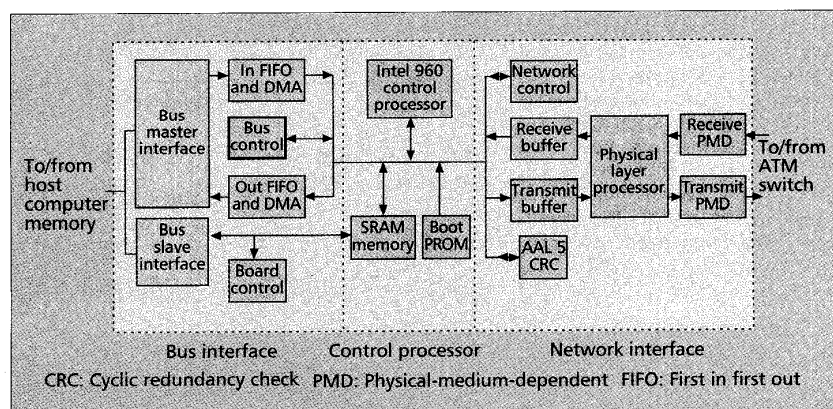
To/from host computer memory

Bus master interface

In FIFO and DMA

Bus control

Out FIFO and DMA

Bus slave interface

Board control

Intel 960 control processor

SRAM memory

Boot PROM

Network control

Receive buffer

Transmit buffer

AAL 5 CRC

Physical layer processor

Receive PMD

Transmit PMD

To/from ATM switch

Bus interface Control processor Network interface

CRC: Cyclic redundancy check PMD: Physical-medium-dependent FIFO: First in first out